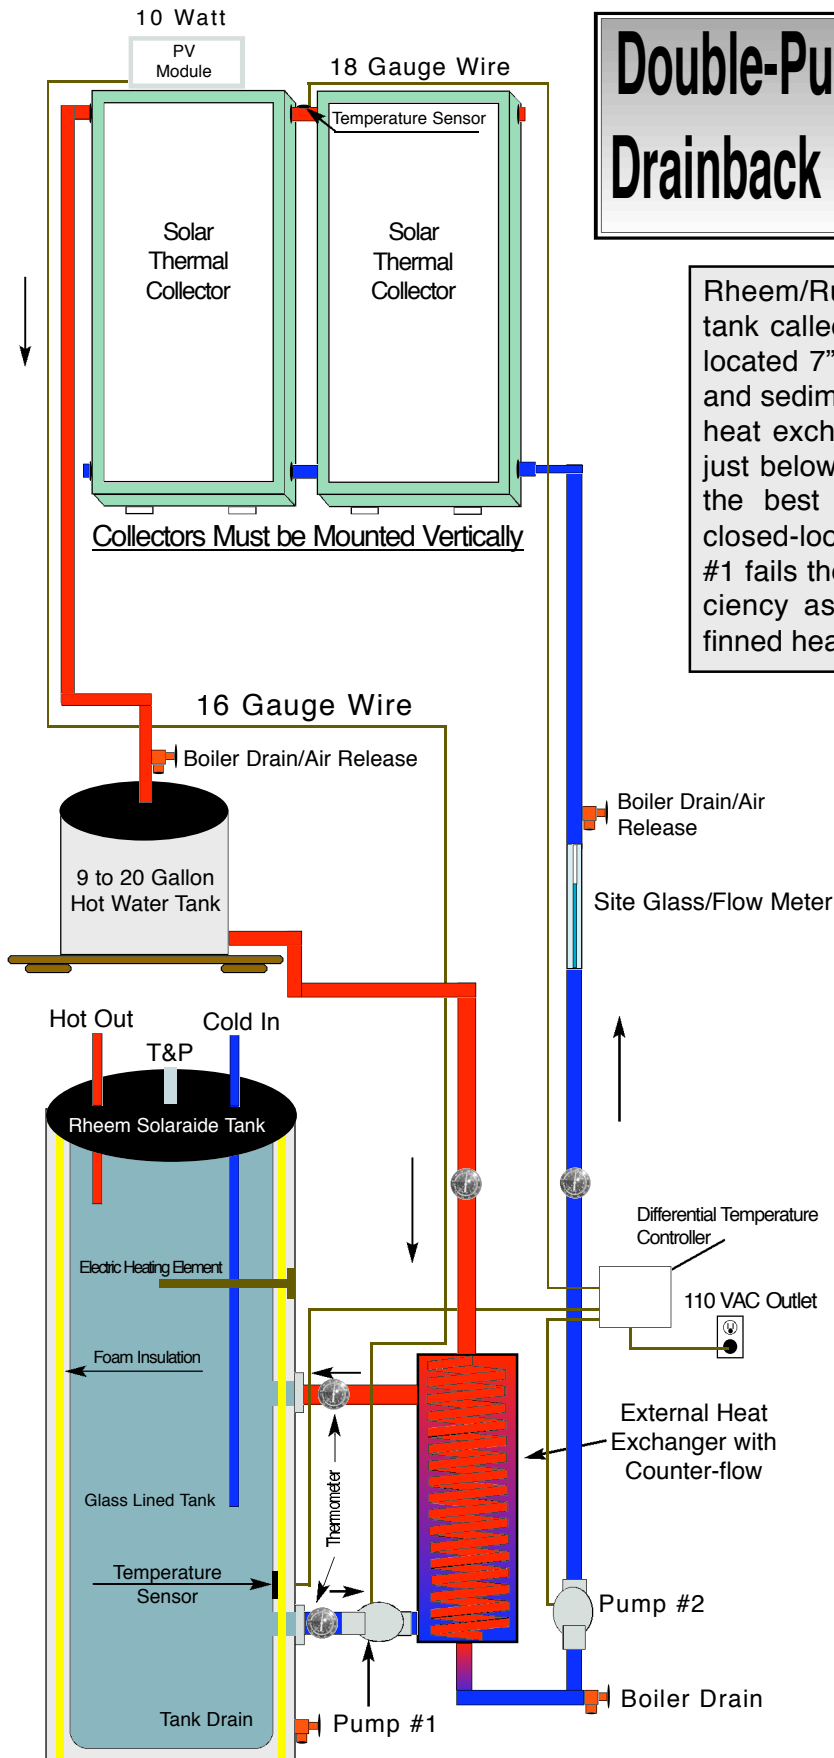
10 Watt

PV Module

18 Gauge Wire

Temperature Sensor

Solar Thermal Collector

Solar Thermal Collector

Collectors Must be Mounted Vertically

Double-Pu

Drainback

Rheem/Ru tank calle located 7" and sedim heat exch just below the best closed-loo #1 fails the ciency as finned hea

16 Gauge Wire

Boiler Drain/Air Release

Boiler Drain/Air Release

9 to 20 Gallon Hot Water Tank

Site Glass/Flow Meter

Hot Out

Cold In

T&P

Rheem Solaraide Tank

Differential Temperature Controller

Electric Heating Element

110 VAC Outlet

Foam Insulation

External Heat Exchanger with Counter-flow

Thermometer

Glass Lined Tank

Temperature Sensor

Pump #2

Boiler Drain

Tank Drain

Pump #1